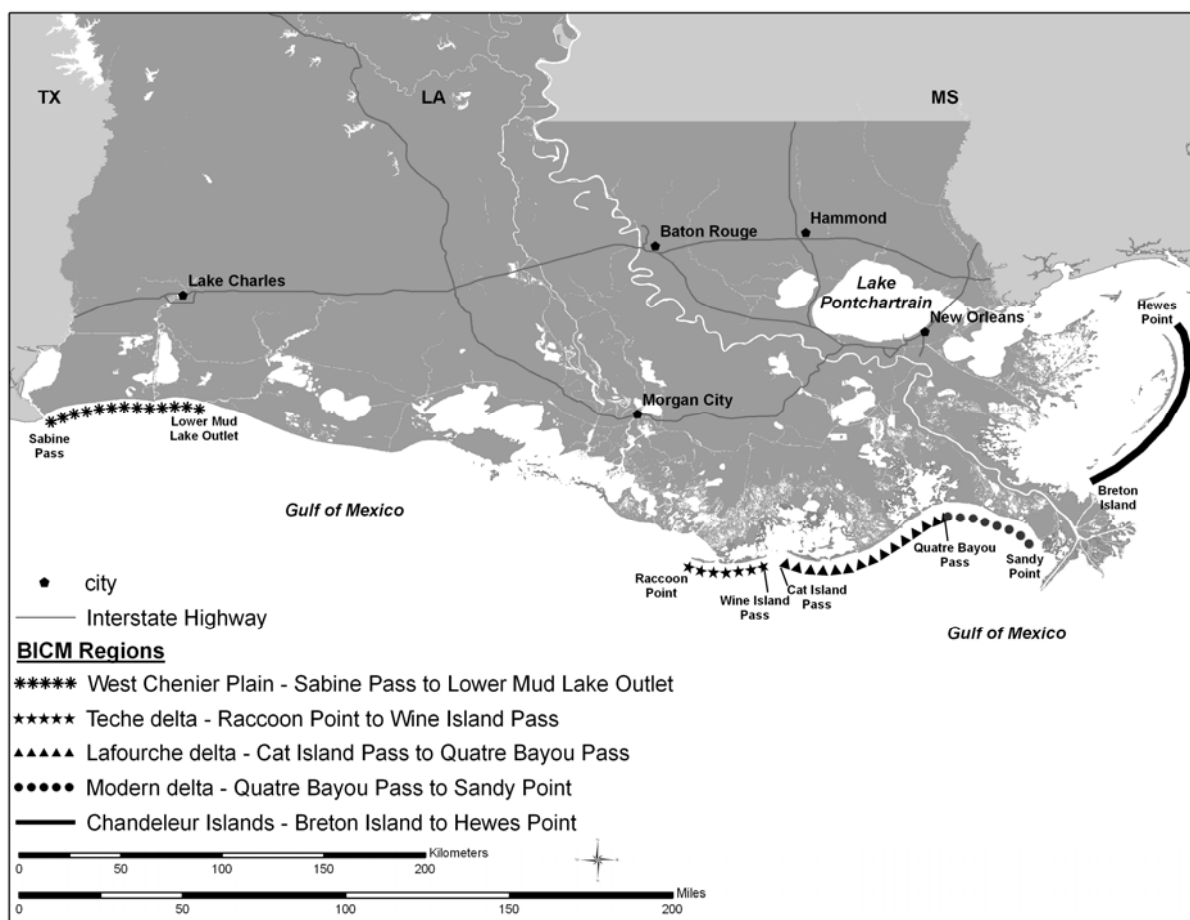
TX
LA
MS
Baton Rouge
Hammond
Lake Charles
Lake Pontchartrain
New Orleans
Hewes Point
Morgan City
Sabine Pass
Lower Mud Lake Outlet
Gulf of Mexico
Breton Island
Quatre Bayou Pass
Sandy Point
Raccoon Point
Wine Island Pass
Cat Island Pass
Gulf of Mexico

city
Interstate Highway

BICM Regions
West Chenier Plain - Sabine Pass to Lower Mud Lake Outlet
Teche delta - Raccoon Point to Wine Island Pass
Lafourche delta - Cat Island Pass to Quatre Bayou Pass
Modern delta - Quatre Bayou Pass to Sandy Point
Chandeleur Islands - Breton Island to Hewes Point

0 50 100 150 200 Kilometers
0 50 100 150 200 Miles